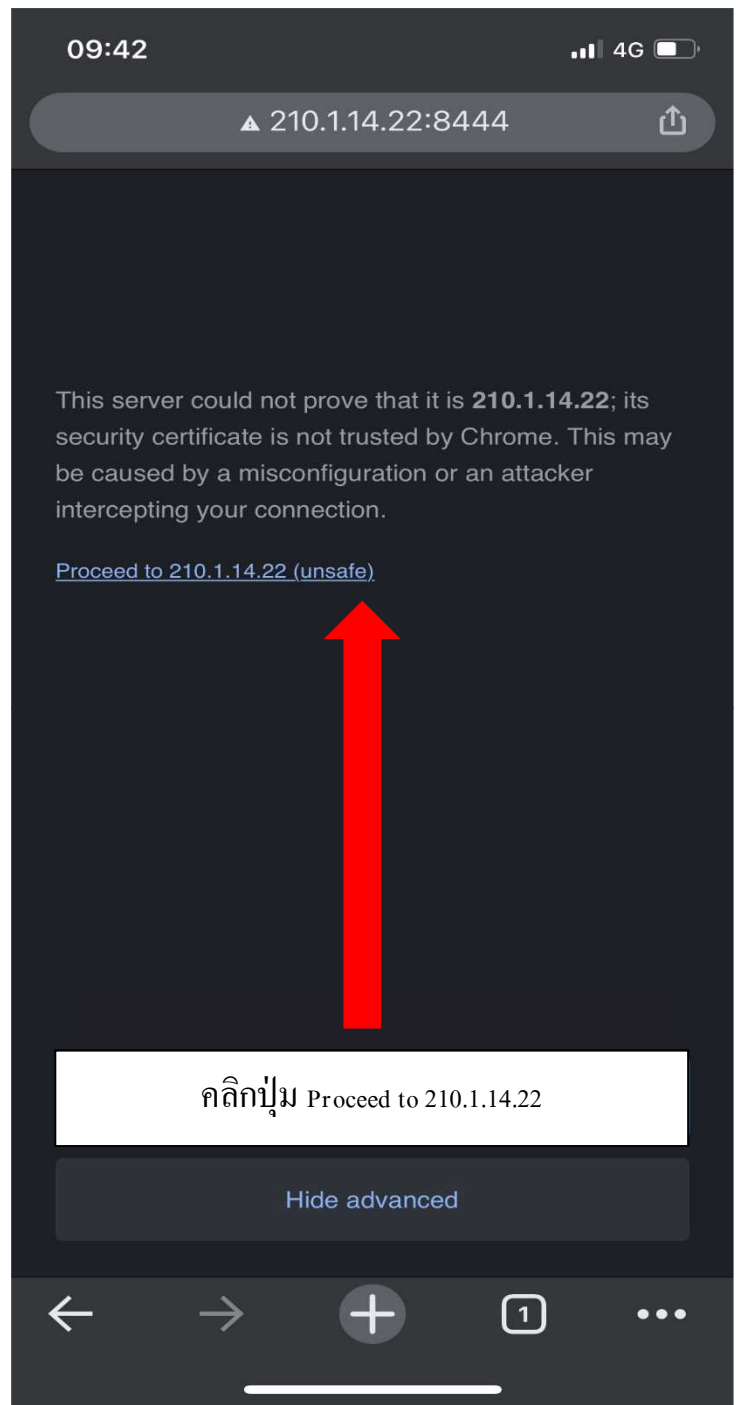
09:42

4G

210.1.14.22:8444

This server could not prove that it is **210.1.14.22**; its security certificate is not trusted by Chrome. This may be caused by a misconfiguration or an attacker intercepting your connection.

Proceed to 210.1.14.22 (unsafe)

คลิกปุ่ม Proceed to 210.1.14.22

Hide advanced

1